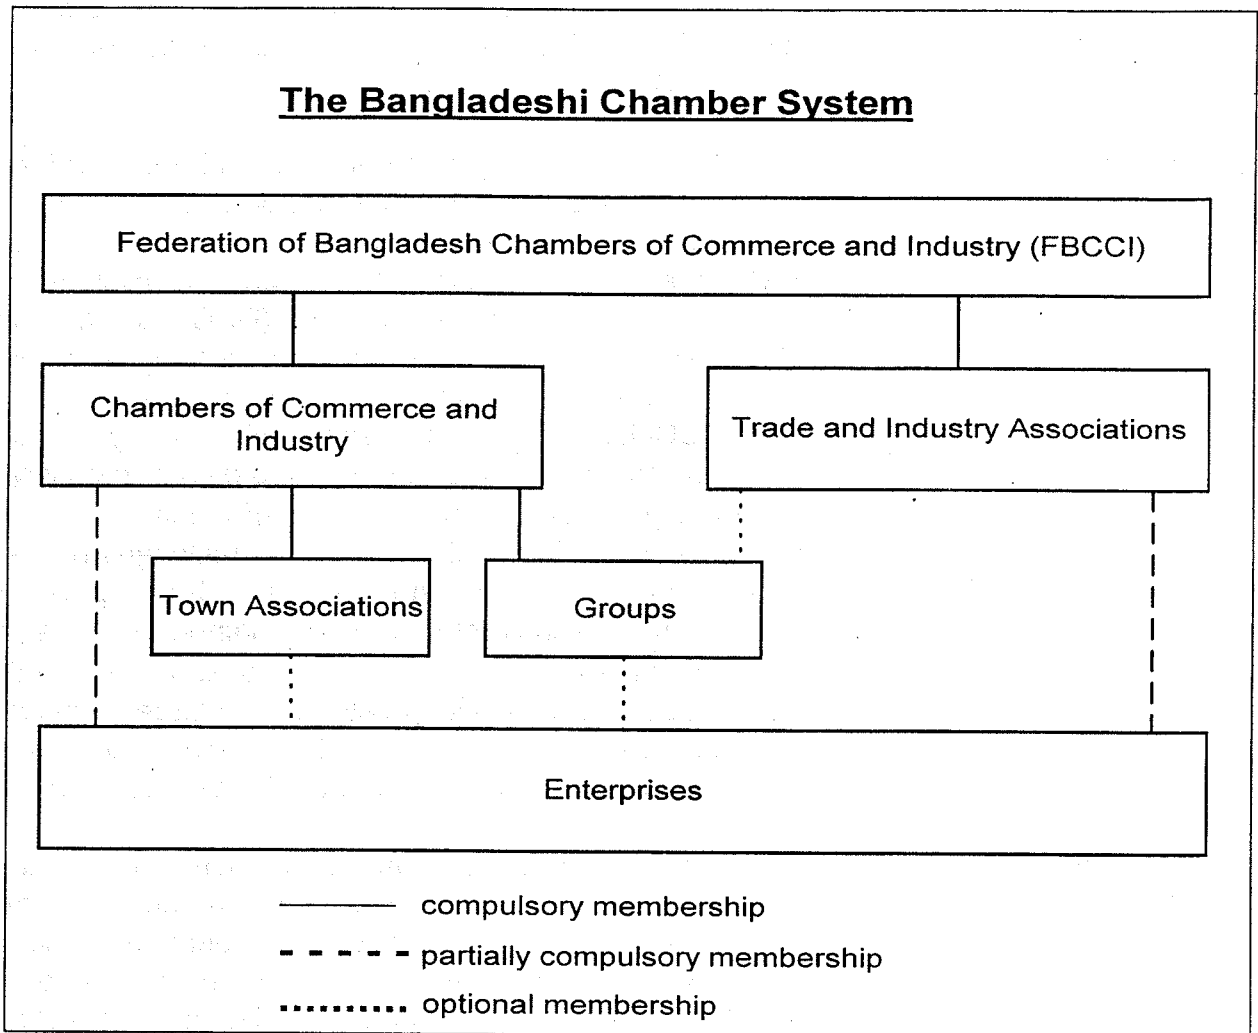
The Bangladeshi Chamber System

Federation of Bangladesh Chambers of Commerce and Industry (FBCCI)

Chambers of Commerce and Industry

Trade and Industry Associations

Town Associations

Groups

Enterprises

compulsory membership

partially compulsory membership

optional membership